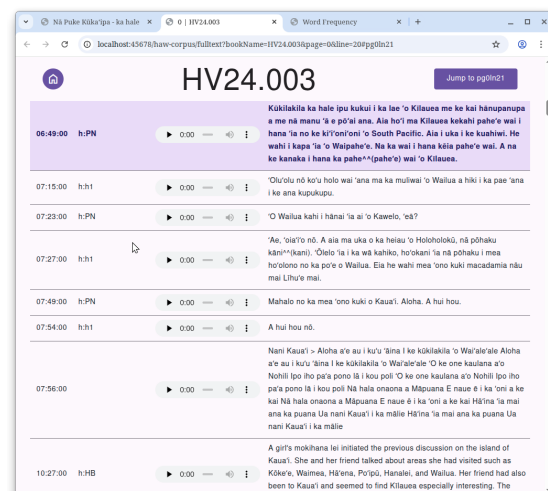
Nā Puke Kūkaʻipa - ka hale | 0 | HV24.003 | Word Frequency | +

localhost:45678/haw-corpus/fulltext?bookName=HV24.003&page=0&line=20#pg0ln21

HV24.003

Jump to pg0ln21

| | | | |
|---|---|---|---|
| 06:49:00 | h:PN | 0:00 | Kūkilakila ka hale ipu kukui i ka lae ʻo Kīlauea me ke kai hānupanupa a me nā manu ʻā e pōʻai ana. Aia hoʻi ma Kīlauea kekahi paheʻe wai i hana ʻia no ke kiʻiʻoniʻoni ʻo South Pacific. Aia i uka i ke kuahiwi. He wahi i kapa ʻia ʻo Waipaheʻe. Na ka wai i hana kēia paheʻe wai. A na ke kanaka i hana ka pahe^^(paheʻe) wai ʻo Kīlauea. |
| 07:15:00 | h:h1 | 0:00 | ʻOluʻolu nō koʻu holo wai ʻana ma ka muliwai ʻo Wailua a hiki i ka pae ʻana i ke ana kupukupu. |
| 07:23:00 | h:PN | 0:00 | ʻO Wailua kahi i hānai ʻia ai ʻo Kawelo, ʻeā? |
| 07:27:00 | h:h1 | 0:00 | ʻAe, ʻoiaʻiʻo nō. A aia ma uka o ka heiau ʻo Hololokū, nā pōhaku kāni^^(kani). ʻŌlelo ʻia i ka wā kahiko, hoʻokani ʻia nā pōhaku i mea hoʻolono no ka poʻe o Wailua. Eia he wahi mea ʻono kuki macadamia nāu mai Līhuʻe mai. |
| 07:49:00 | h:PN | 0:00 | Mahalo no ka mea ʻono kuki o Kauaʻi. Aloha. A hui hou. |
| 07:54:00 | h:h1 | 0:00 | A hui hou nō. |
| 07:56:00 | | 0:00 | Nani Kauaʻi > Aloha aʻe au i kuʻu ʻāina I ke kūkilakila ʻo Waiʻaleʻale Aloha aʻe au i kuʻu ʻāina I ke kūkilakila ʻo Waiʻaleʻale ʻO ke one kaulana aʻo Nohili Ipo iho paʻa pono lā i kou poli ʻO ke one kaulana aʻo Nohili Ipo iho paʻa pono lā i kou poli Nā hala onaona a Māpuana E naue ē i ka ʻoni a ke kai Nā hala onaona a Māpuana E naue ē i ka ʻoni a ke kai Hāʻina ʻia mai ana ka puana Ua nani Kauaʻi i ka mālie Hāʻina ʻia mai ana ka puana Ua nani Kauaʻi i ka mālie |
| 10:27:00 | h:HB | 0:00 | A girl's mokihana lei initiated the previous discussion on the island of Kauaʻi. She and her friend talked about areas she had visited such as Kōkeʻe, Waimea, Hāʻena, Poʻipū, Hanalei, and Wailua. Her friend had also been to Kauaʻi and seemed to find Kīlauea especially interesting. The |